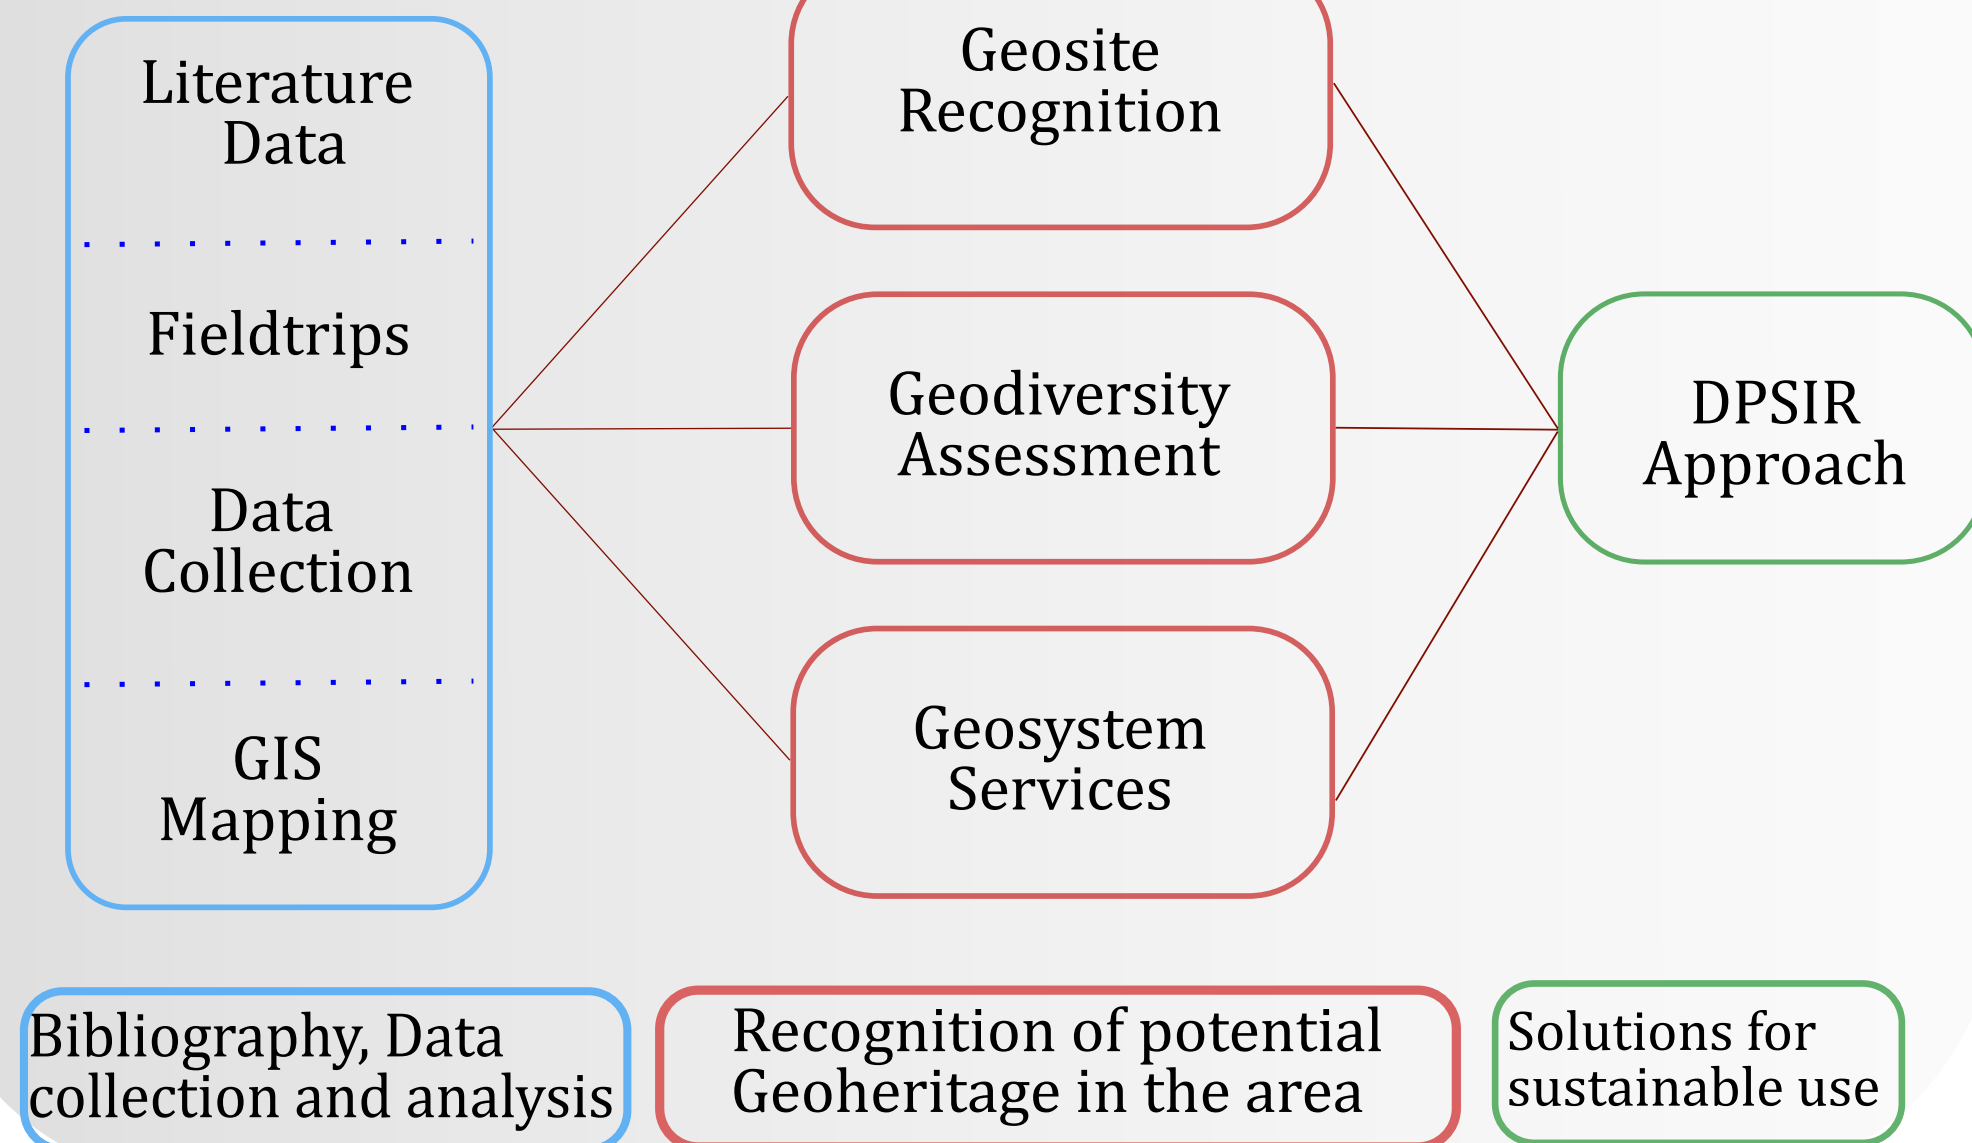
Literature Data

Fieldtrips

Data Collection

GIS Mapping

Geosite Recognition

Geodiversity Assessment

Geosystem Services

DPSIR Approach

Bibliography, Data collection and analysis

Recognition of potential Geoheritage in the area

Solutions for sustainable use